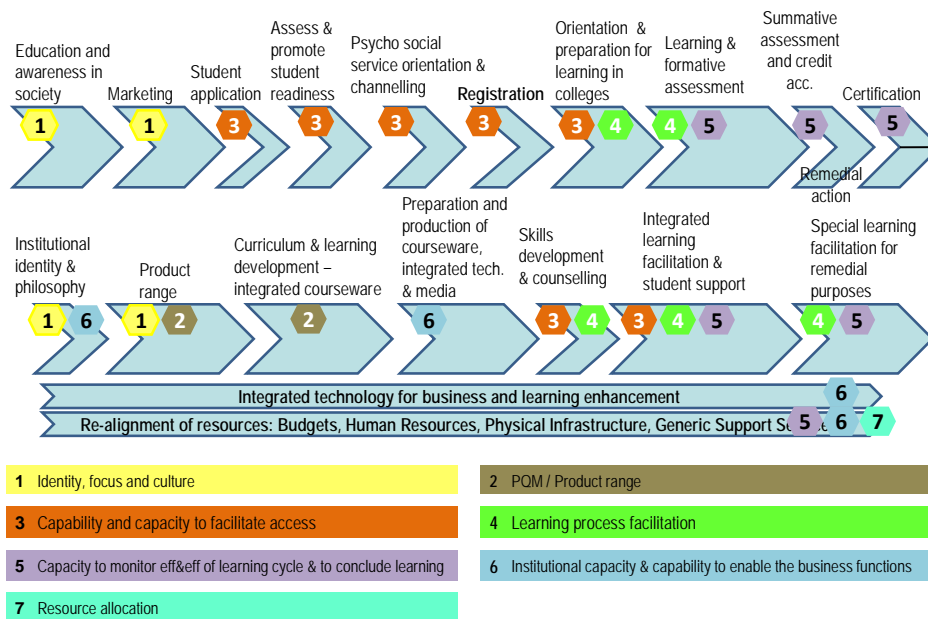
Education and awareness in society
1
Marketing
1
Student application
3
Assess & promote student readiness
3
Psycho social service orientation & channelling
3
Registration
3
Orientation & preparation for learning in colleges
3 4
Learning & formative assessment
4 5
Summative assessment and credit acc.
5
Certification
5
Remedial action

Institutional identity & philosophy
1 6
Product range
1 2
Curriculum & learning development – integrated courseware
2
Preparation and production of courseware, integrated tech. & media
6
Skills development & counselling
3 4
Integrated learning facilitation & student support
3 4 5
Special learning facilitation for remedial purposes
4 5

Integrated technology for business and learning enhancement
6
Re-alignment of resources: Budgets, Human Resources, Physical Infrastructure, Generic Support Se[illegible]
5 6 7

1 Identity, focus and culture
2 PQM / Product range
3 Capability and capacity to facilitate access
4 Learning process facilitation
5 Capacity to monitor eff&eff of learning cycle & to conclude learning
6 Institutional capacity & capability to enable the business functions
7 Resource allocation